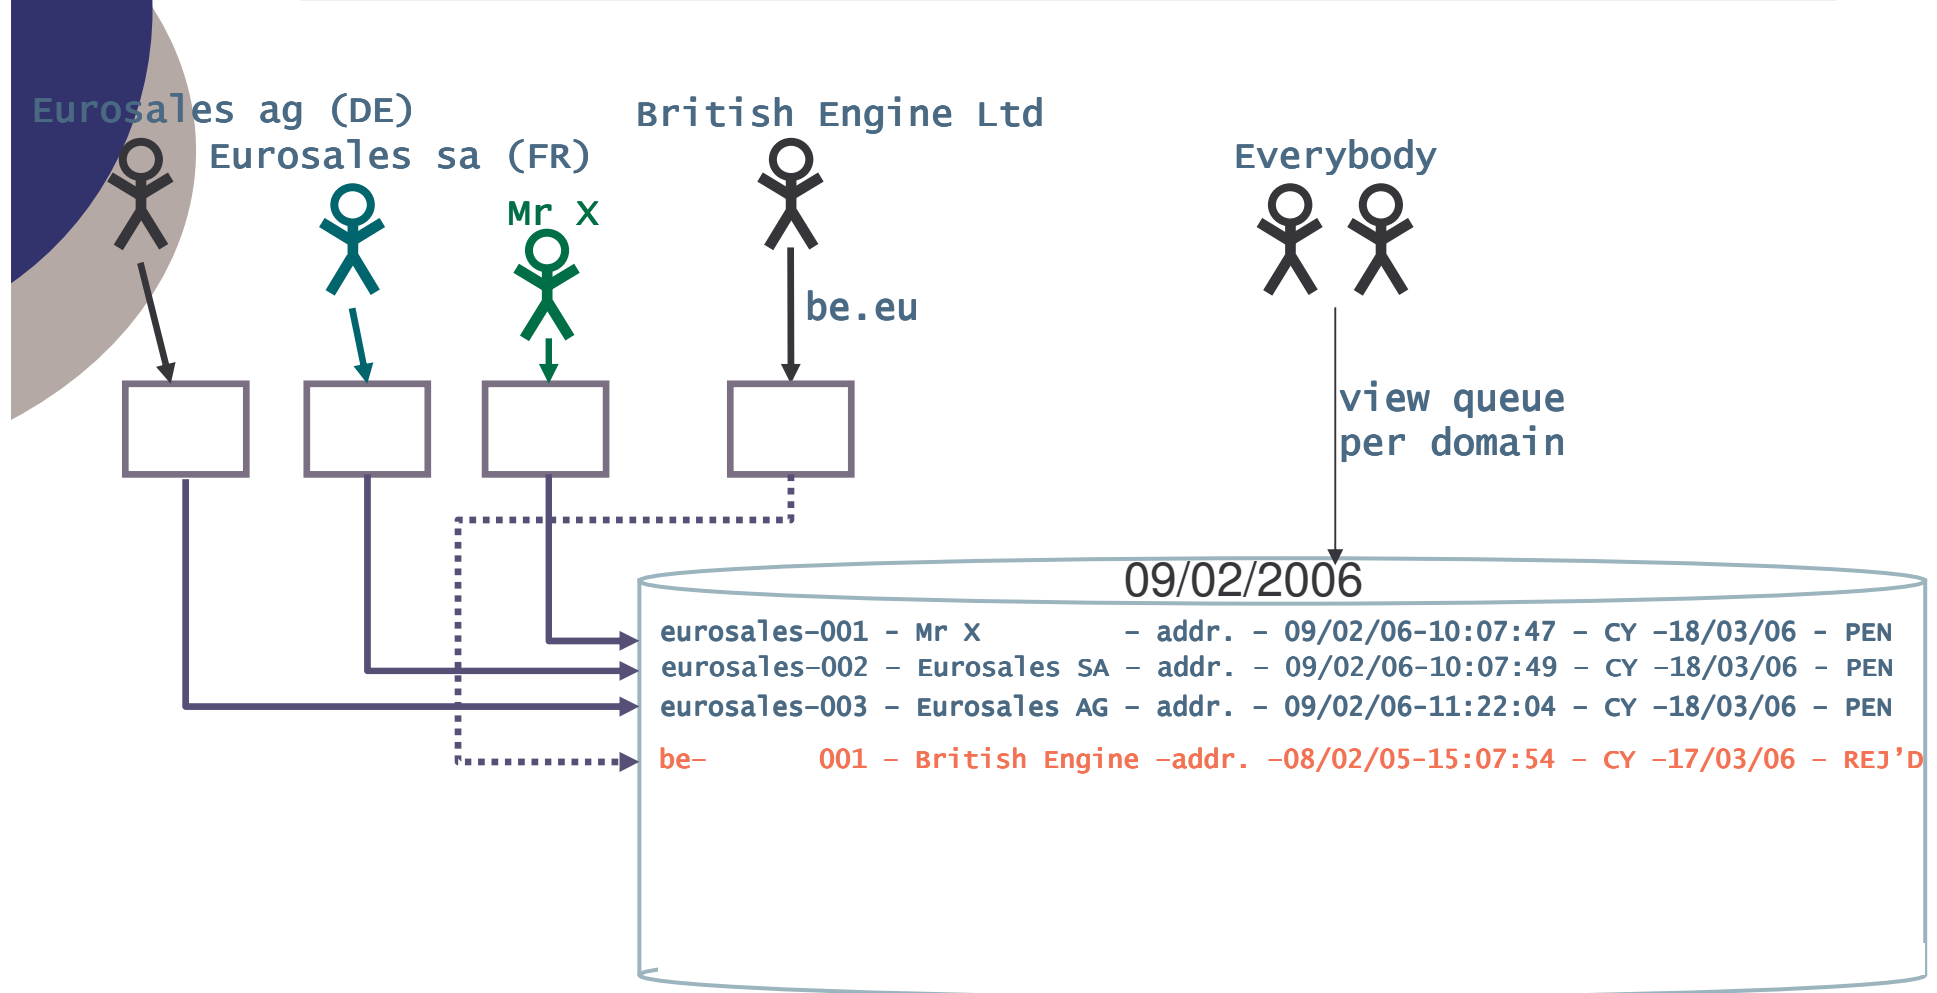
Eurosales ag (DE)

Eurosales sa (FR)

Mr X

British Engine Ltd

be.eu

Everybody

view queue per domain

09/02/2006

eurosales-001 - Mr X - addr. - 09/02/06-10:07:47 - CY -18/03/06 - PEN
eurosales-002 - Eurosales SA - addr. - 09/02/06-10:07:49 - CY -18/03/06 - PEN
eurosales-003 - Eurosales AG - addr. - 09/02/06-11:22:04 - CY -18/03/06 - PEN

be- 001 - British Engine -addr. -08/02/05-15:07:54 - CY -17/03/06 - REJ'D